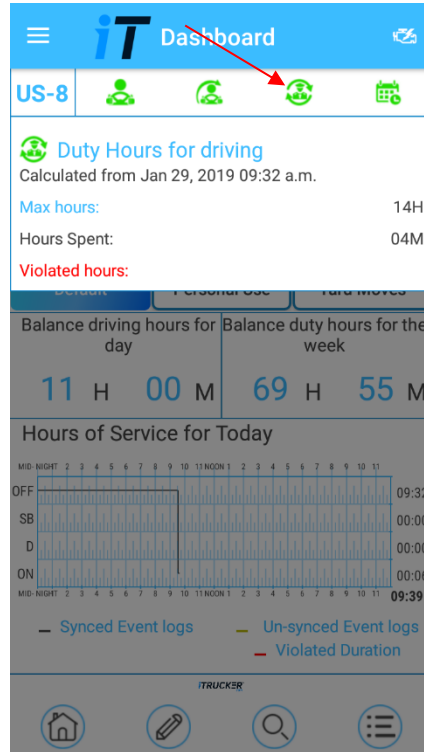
iT Dashboard

US-8

Duty Hours for driving
Calculated from Jan 29, 2019 09:32 a.m.

Max hours: 14H

Hours Spent: 04M

Violated hours:

Default Personal Use Yard Moves

| Balance driving hours for day | Balance duty hours for the week |
|---|---|
| 11 H 00 M | 69 H 55 M |

Hours of Service for Today

MID-NIGHT 1 2 3 4 5 6 7 8 9 10 11 NOON 1 2 3 4 5 6 7 8 9 10 11

OFF 09:32
SB 00:00
D 00:00
ON 00:00

MID-NIGHT 1 2 3 4 5 6 7 8 9 10 11 NOON 1 2 3 4 5 6 7 8 9 10 11 09:39

Synced Event logs Un-synced Event logs
Violated Duration

iTRUCKER